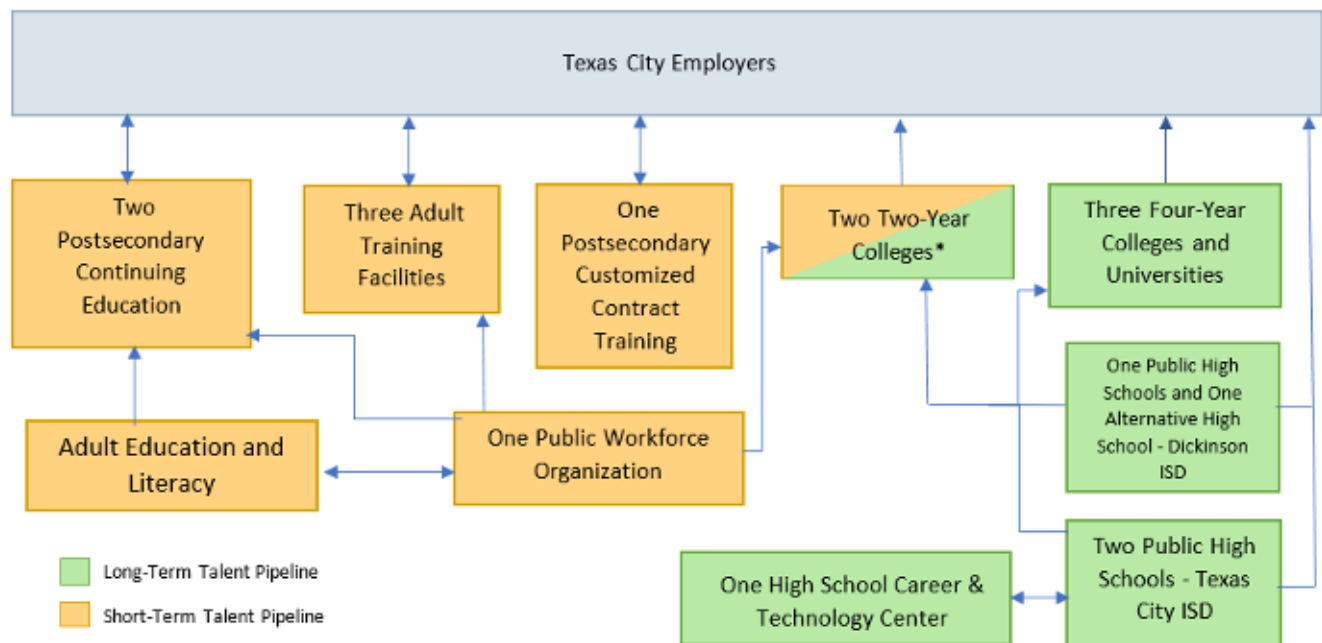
Texas City Employers

Two Postsecondary Continuing Education

Three Adult Training Facilities

One Postsecondary Customized Contract Training

Two Two-Year Colleges*

Three Four-Year Colleges and Universities

One Public High Schools and One Alternative High School - Dickinson ISD

Adult Education and Literacy

One Public Workforce Organization

Long-Term Talent Pipeline

Short-Term Talent Pipeline

One High School Career & Technology Center

Two Public High Schools - Texas City ISD